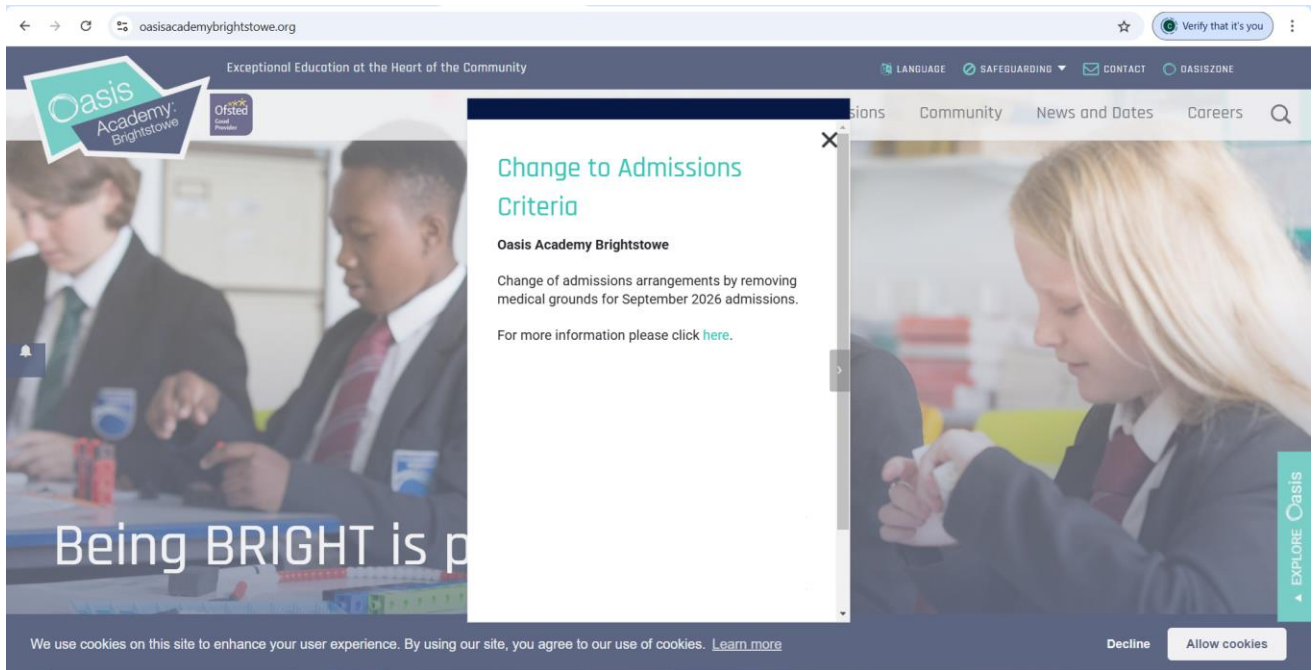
oasisacademybrightstowe.org

Verify that it's you

Exceptional Education at the Heart of the Community

LANGUAGE SAFEGUARDING CONTACT OASISZONE

Oasis Academy Brightstowe

Ofsted Good Provider

sions Community News and Dates Careers

×

Change to Admissions Criteria

Oasis Academy Brightstowe

Change of admissions arrangements by removing medical grounds for September 2026 admissions.

For more information please click here.

Being BRIGHT is p

EXPLORE Oasis

We use cookies on this site to enhance your user experience. By using our site, you agree to our use of cookies. Learn more

Decline

Allow cookies